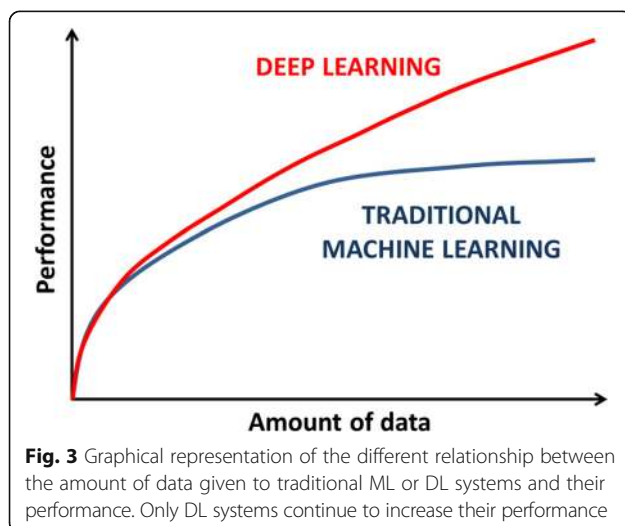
DEEP LEARNING

Performance

TRADITIONAL MACHINE LEARNING

Amount of data

**Fig. 3** Graphical representation of the different relationship between the amount of data given to traditional ML or DL systems and their performance. Only DL systems continue to increase their performance